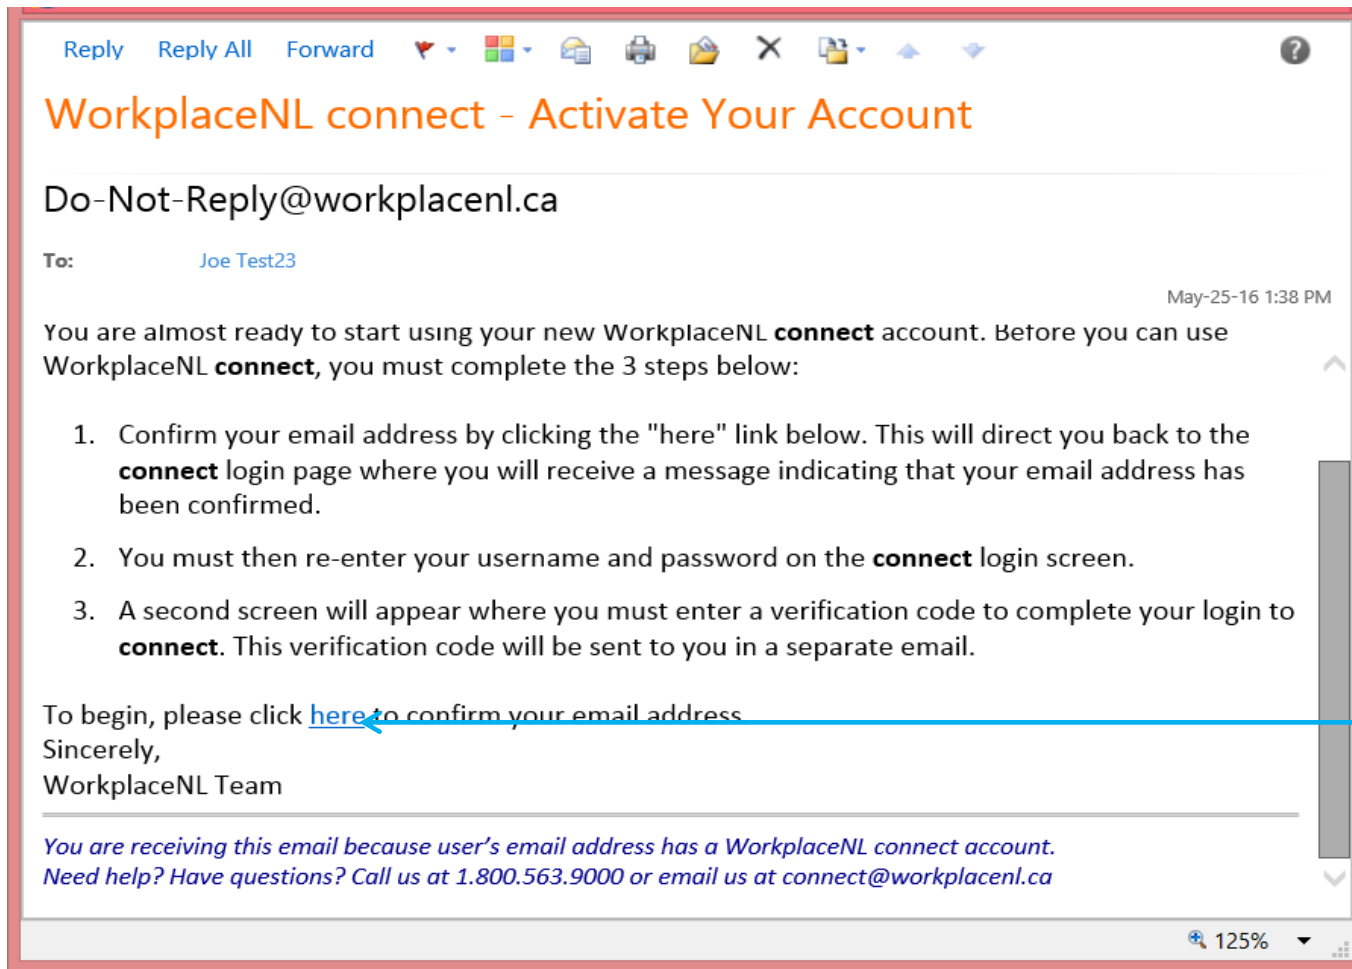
Reply Reply All Forward

WorkplaceNL connect - Activate Your Account

Do-Not-Reply@workplacenl.ca

To: Joe Test23

May-25-16 1:38 PM

You are almost ready to start using your new WorkplaceNL **connect** account. Before you can use WorkplaceNL **connect**, you must complete the 3 steps below:

1. Confirm your email address by clicking the "here" link below. This will direct you back to the **connect** login page where you will receive a message indicating that your email address has been confirmed.

2. You must then re-enter your username and password on the **connect** login screen.

3. A second screen will appear where you must enter a verification code to complete your login to **connect**. This verification code will be sent to you in a separate email.

To begin, please click here to confirm your email address.
Sincerely,
WorkplaceNL Team

You are receiving this email because user's email address has a WorkplaceNL connect account.
Need help? Have questions? Call us at 1.800.563.9000 or email us at connect@workplacenl.ca

125%